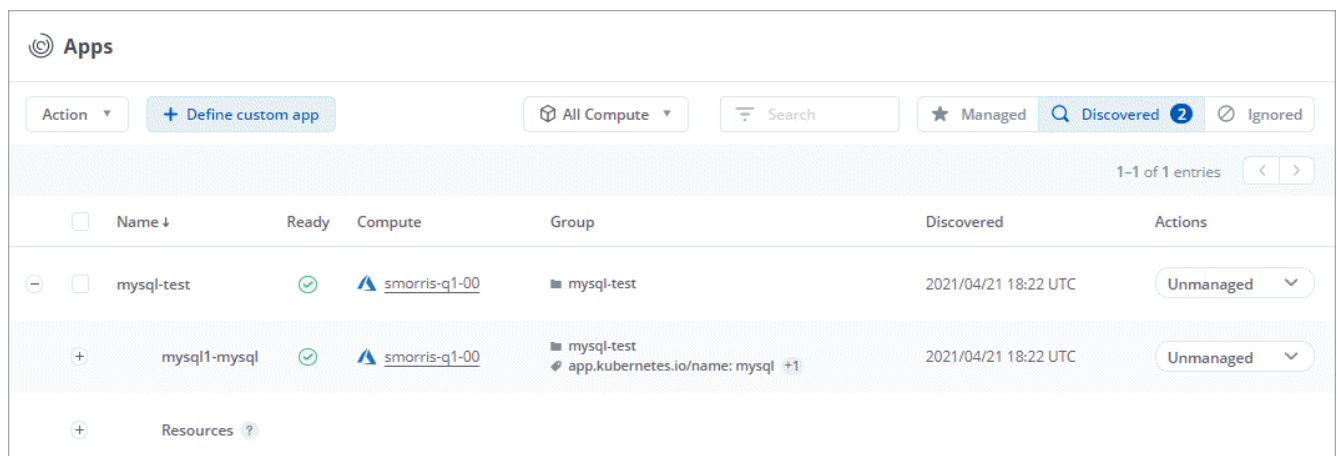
Apps

Action ▾ + Define custom app All Compute ▾ Search Managed Discovered 2 Ignored

1–1 of 1 entries

| | Name ↓ | Ready | Compute | Group | Discovered | Actions |
|---|---|---|---|---|---|---|
| | mysql-test | | smorris-q1-00 | mysql-test | 2021/04/21 18:22 UTC | Unmanaged |
| | mysql1-mysql | | smorris-q1-00 | mysql-test app.kubernetes.io/name: mysql +1 | 2021/04/21 18:22 UTC | Unmanaged |
| | Resources ? | | | | | |